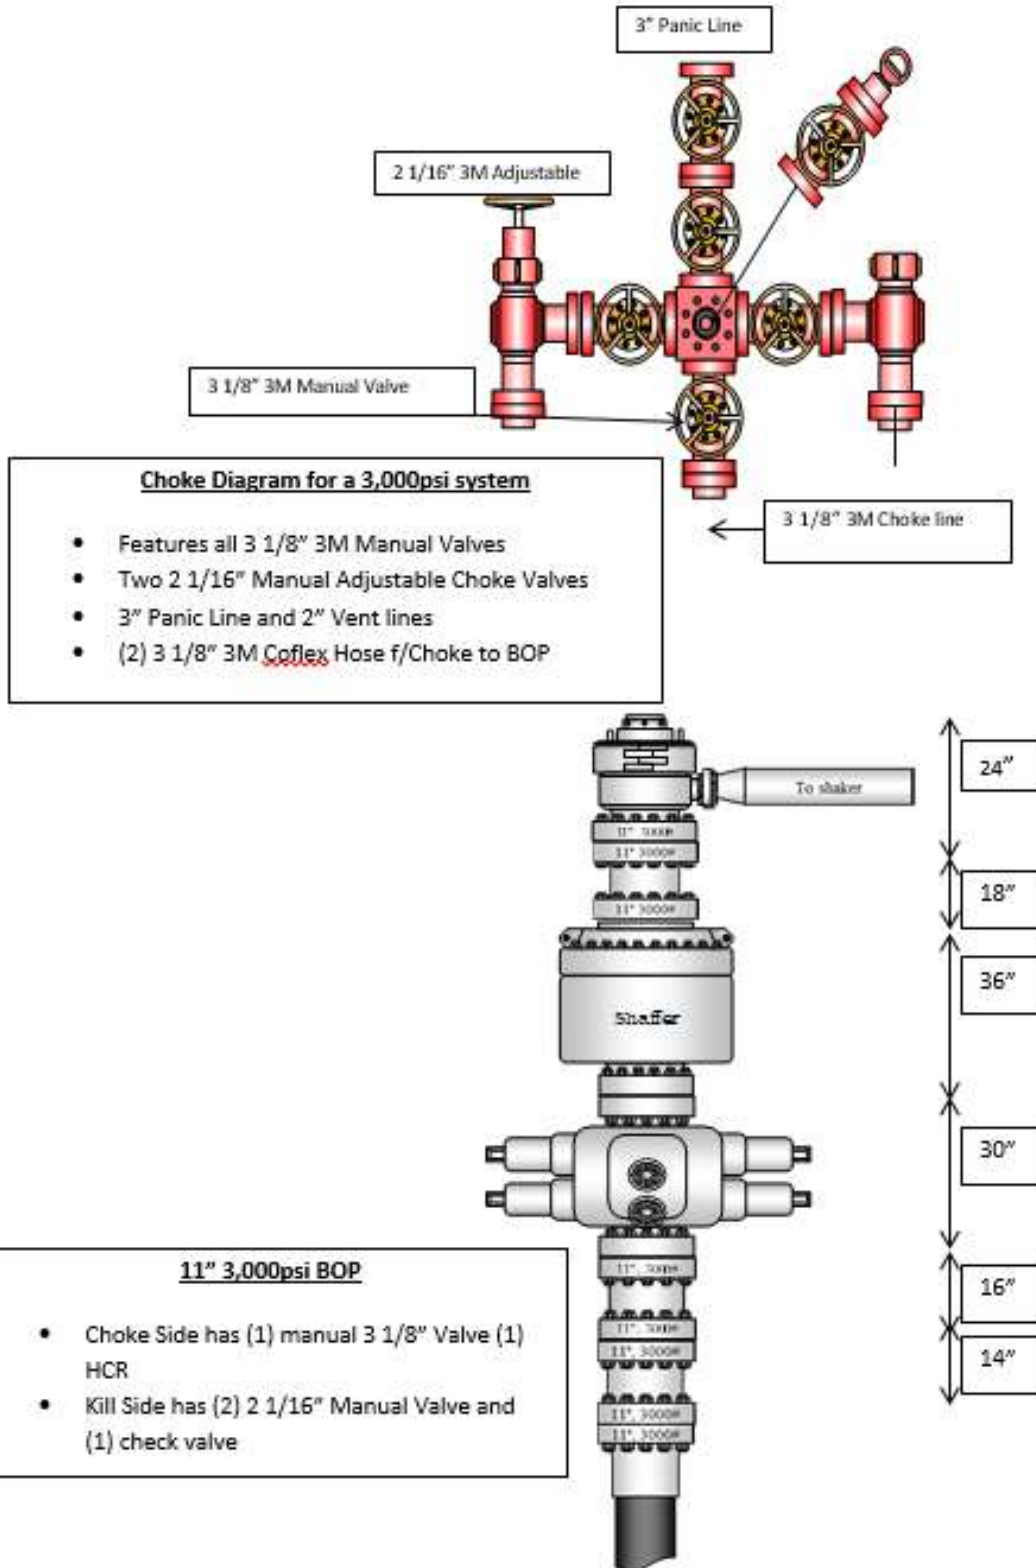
3" Panic Line

2 1/16" 3M Adjustable

3 1/8" 3M Manual Valve

**Choke Diagram for a 3,000psi system**

- Features all 3 1/8" 3M Manual Valves
- Two 2 1/16" Manual Adjustable Choke Valves
- 3" Panic Line and 2" Vent lines
- (2) 3 1/8" 3M Coflex Hose f/Choke to BOP

3 1/8" 3M Choke line

To shaker

11" 3000#

11" 3000#

11" 3000#

Shaffer

11" 3000#

11" 3000#

11" 3000#

11" 3000#

11" 3000#

24"

18"

36"

30"

16"

14"

**11" 3,000psi BOP**

- Choke Side has (1) manual 3 1/8" Valve (1) HCR
- Kill Side has (2) 2 1/16" Manual Valve and (1) check valve